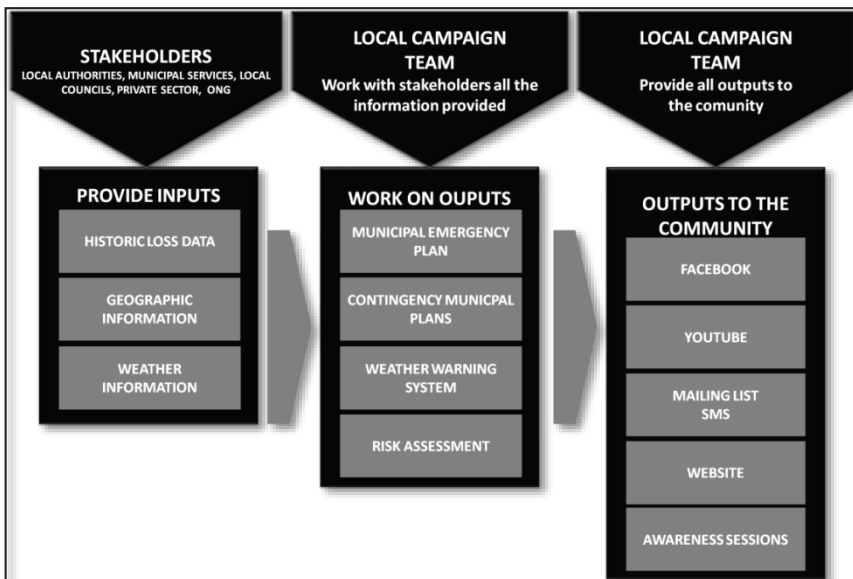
STAKEHOLDERS
LOCAL AUTHORITIES, MUNICIPAL SERVICES, LOCAL COUNCILS, PRIVATE SECTOR, ONG

LOCAL CAMPAIGN TEAM
Work with stakeholders all the information provided

LOCAL CAMPAIGN TEAM
Provide all outputs to the comunity

PROVIDE INPUTS

HISTORIC LOSS DATA

GEOGRAPHIC INFORMATION

WEATHER INFORMATION

WORK ON OUPUTS

MUNICIPAL EMERGENCY PLAN

CONTINGENCY MUNICPAL PLANS

WEATHER WARNING SYSTEM

RISK ASSESSMENT

OUTPUTS TO THE COMMUNITY

FACEBOOK

YOUTUBE

MAILING LIST SMS

WEBSITE

AWARENESS SESSIONS